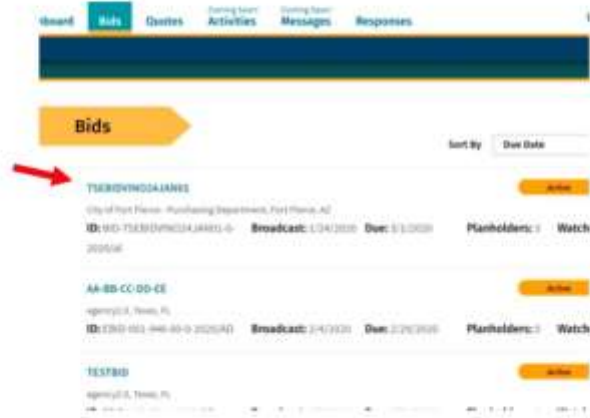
hboard Bids Quotes Coming Soon! Activities Coming Soon! Messages Responses

Bids

Sort By Due Date

TSEBIDVINO24JAN01

Active

City of Fort Pierce - Purchasing Department, Fort Pierce, AZ

ID: BID-TSEBIDVINO24JAN01-0-2020/sd Broadcast: 1/24/2020 Due: 3/1/2020 Planholders: 1 Watch

AA-BB-CC-DD-EE

Active

agency13, Texas, FL

ID: EBID-001-444-00-0-2020/AD Broadcast: 2/4/2020 Due: 2/29/2020 Planholders: 1 Watch

TESTBID

Active

agency13, Texas, FL

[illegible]